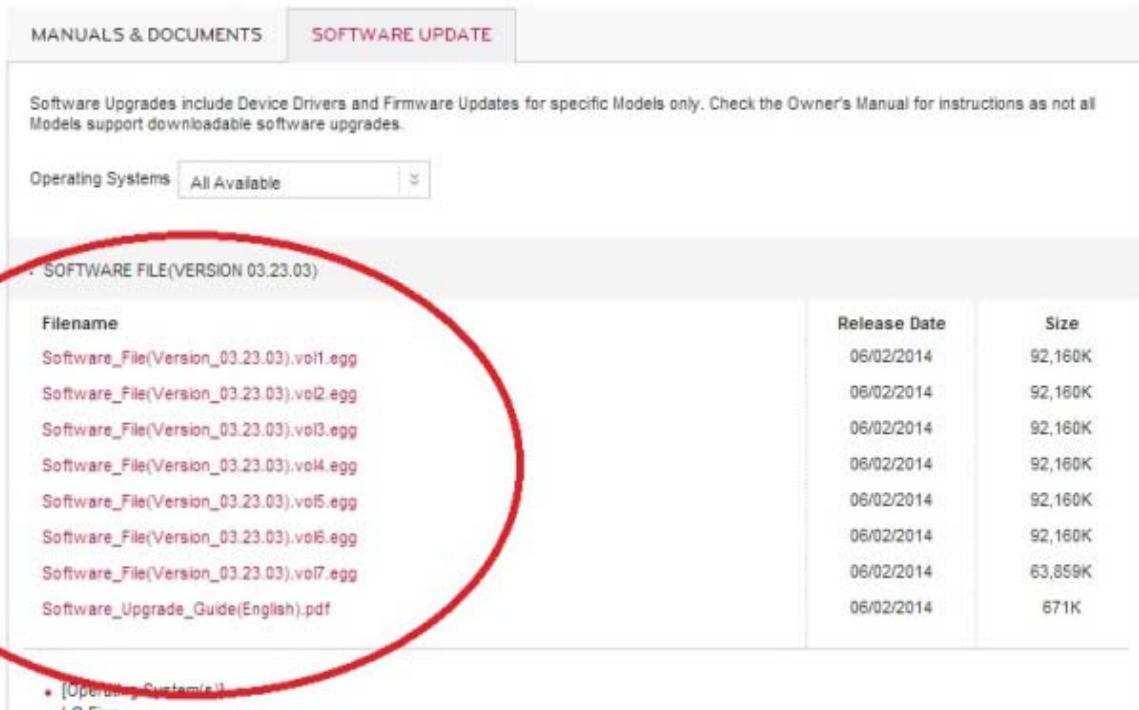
MANUALS & DOCUMENTS

SOFTWARE UPDATE

Software Upgrades include Device Drivers and Firmware Updates for specific Models only. Check the Owner's Manual for instructions as not all Models support downloadable software upgrades.

Operating Systems All Available

· SOFTWARE FILE(VERSION 03.23.03)

| Filename | Release Date | Size |
|---|---|---|
| Software_File(Version_03.23.03).vol1.egg | 06/02/2014 | 92,160K |
| Software_File(Version_03.23.03).vol2.egg | 06/02/2014 | 92,160K |
| Software_File(Version_03.23.03).vol3.egg | 06/02/2014 | 92,160K |
| Software_File(Version_03.23.03).vol4.egg | 06/02/2014 | 92,160K |
| Software_File(Version_03.23.03).vol5.egg | 06/02/2014 | 92,160K |
| Software_File(Version_03.23.03).vol6.egg | 06/02/2014 | 92,160K |
| Software_File(Version_03.23.03).vol7.egg | 06/02/2014 | 63,859K |
| Software_Upgrade_Guide(English).pdf | 06/02/2014 | 671K |

• [Operating System(s)]
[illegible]